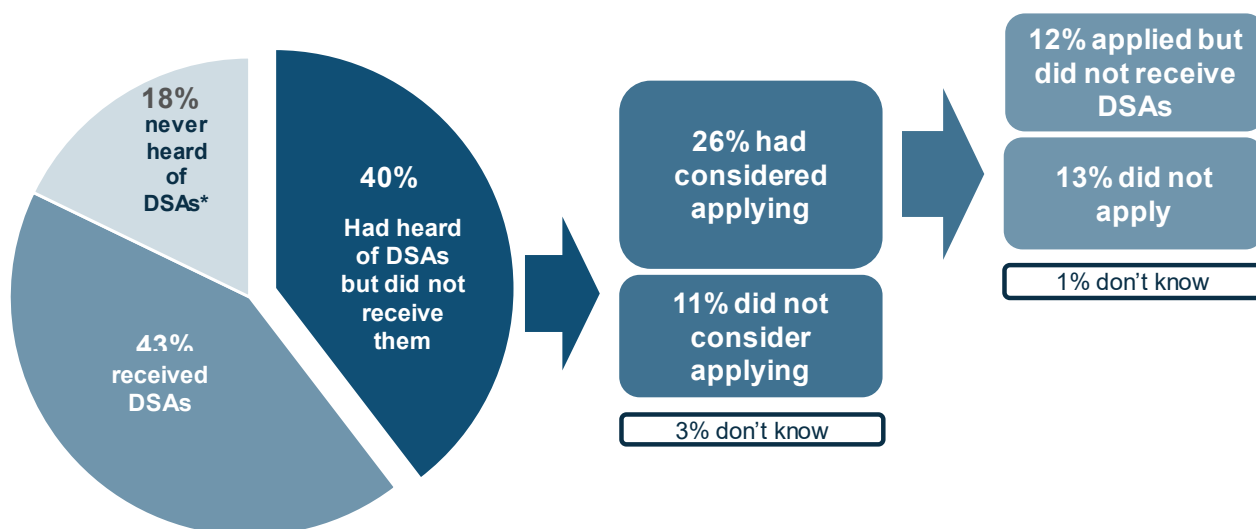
18%
never heard of DSAs*

40%
Had heard of DSAs but did not receive them

43%
received DSAs

26% had considered applying

11% did not consider applying

3% don't know

12% applied but did not receive DSAs

13% did not apply

1% don't know